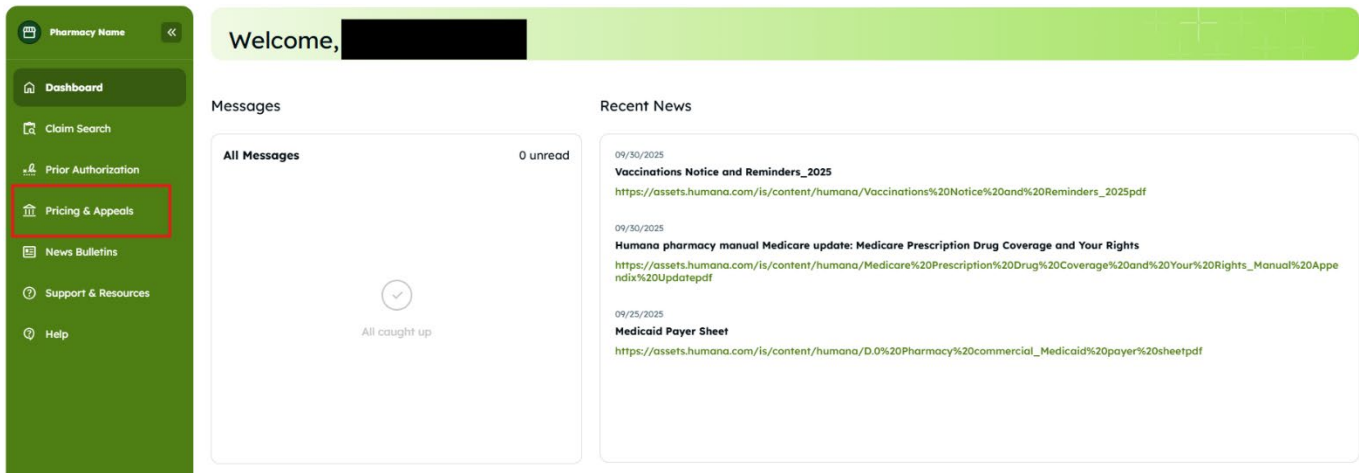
Pharmacy Name

Dashboard

Claim Search

Prior Authorization

Pricing & Appeals

News Bulletins

Support & Resources

Help

Welcome, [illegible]

Messages

All Messages

0 unread

All caught up

Recent News

09/30/2025

Vaccinations Notice and Reminders_2025

https://assets.humana.com/is/content/humana/Vaccinations%20Notice%20and%20Reminders_2025pdf

09/30/2025

Humana pharmacy manual Medicare update: Medicare Prescription Drug Coverage and Your Rights

https://assets.humana.com/is/content/humana/Medicare%20Prescription%20Drug%20Coverage%20and%20Your%20Rights_Manual%20Appendix%20Updatepdf

09/25/2025

Medicaid Payer Sheet

https://assets.humana.com/is/content/humana/D.0%20Pharmacy%20commercial_Medicaid%20payer%20sheetpdf